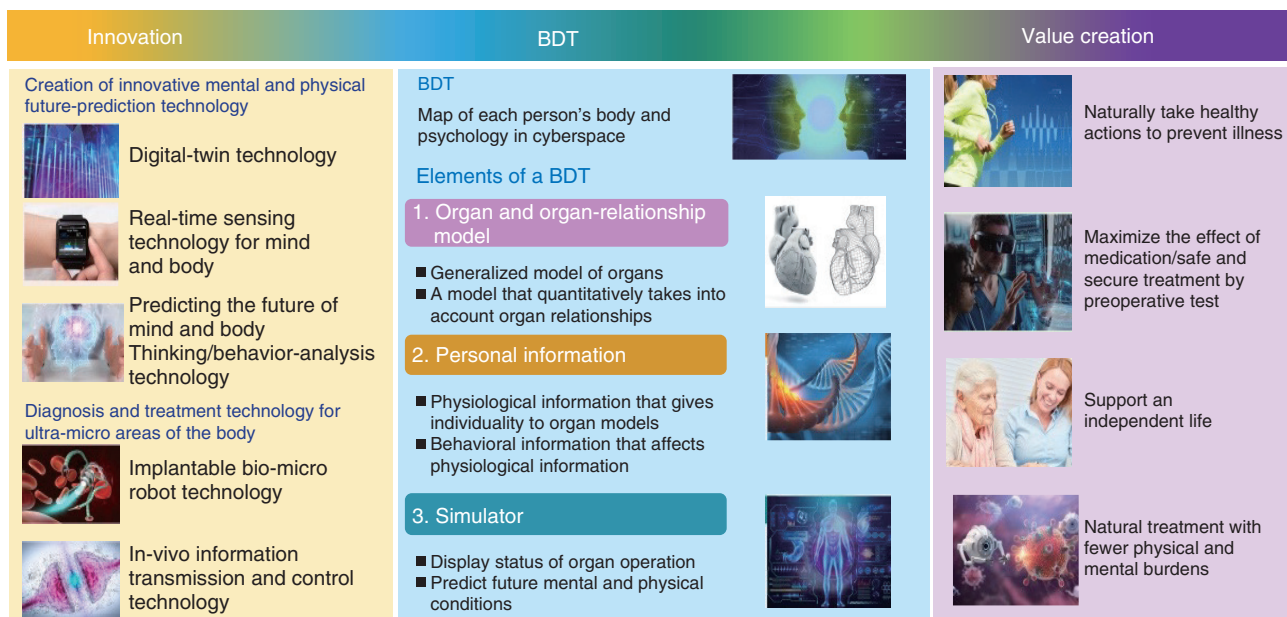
Innovation

BDT

Value creation

Creation of innovative mental and physical future-prediction technology

Digital-twin technology

Real-time sensing technology for mind and body

Predicting the future of mind and body Thinking/behavior-analysis technology

Diagnosis and treatment technology for ultra-micro areas of the body

Implantable bio-micro robot technology

In-vivo information transmission and control technology

BDT

Map of each person's body and psychology in cyberspace

Elements of a BDT

1. Organ and organ-relationship model

■ Generalized model of organs
■ A model that quantitatively takes into account organ relationships

2. Personal information

■ Physiological information that gives individuality to organ models
■ Behavioral information that affects physiological information

3. Simulator

■ Display status of organ operation
■ Predict future mental and physical conditions

Naturally take healthy actions to prevent illness

Maximize the effect of medication/safe and secure treatment by preoperative test

Support an independent life

Natural treatment with fewer physical and mental burdens